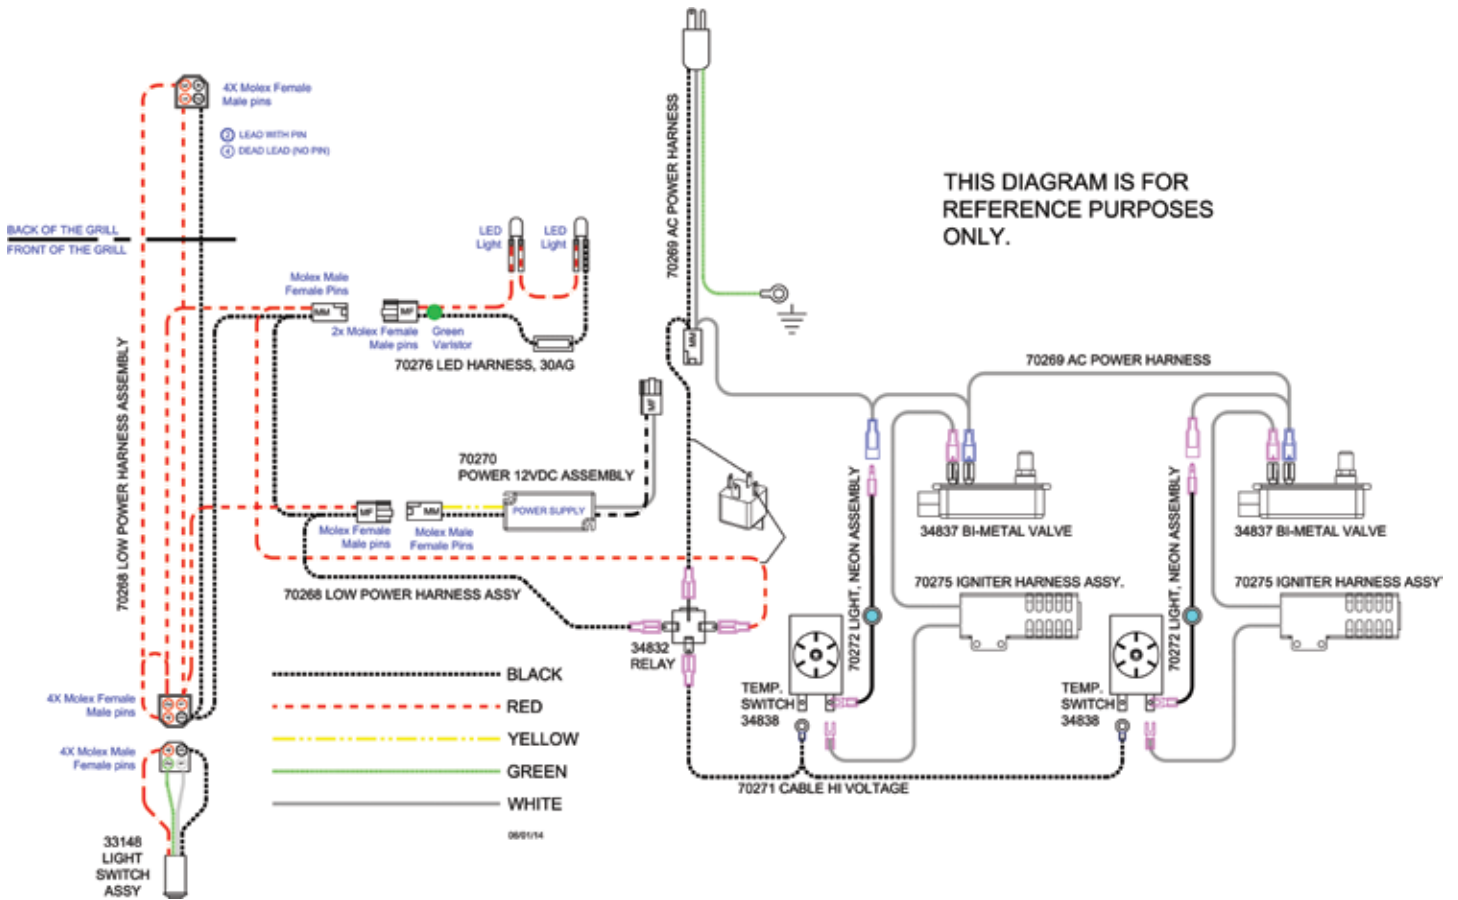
4X Molex Female
Male pins

2 LEAD WITH PIN
4 DEAD LEAD (NO PIN)

BACK OF THE GRILL
FRONT OF THE GRILL

70269 AC POWER HARNESS

THIS DIAGRAM IS FOR REFERENCE PURPOSES ONLY.

LED Light
LED Light

Molex Male
Female Pins
MM
MF
2x Molex Female
Male pins
Green
Varistor
70276 LED HARNESS, 30AG

70268 LOW POWER HARNESS ASSEMBLY

MM

70269 AC POWER HARNESS

MF

70270
POWER 12VDC ASSEMBLY
MF
MM
POWER SUPPLY
Molex Female
Male pins
Molex Male
Female Pins

34837 BI-METAL VALVE
34837 BI-METAL VALVE

70272 LIGHT, NEON ASSEMBLY
70272 LIGHT, NEON ASSEMBLY

70275 IGNITER HARNESS ASSY.
70275 IGNITER HARNESS ASSY

70268 LOW POWER HARNESS ASSY

34832
RELAY

TEMP.
SWITCH
34838

TEMP.
SWITCH
34838

4X Molex Female
Male pins

4X Molex Male
Female pins

BLACK
RED
YELLOW
GREEN
WHITE

70271 CABLE HI VOLTAGE

06/01/14

33148
LIGHT
SWITCH
ASSY